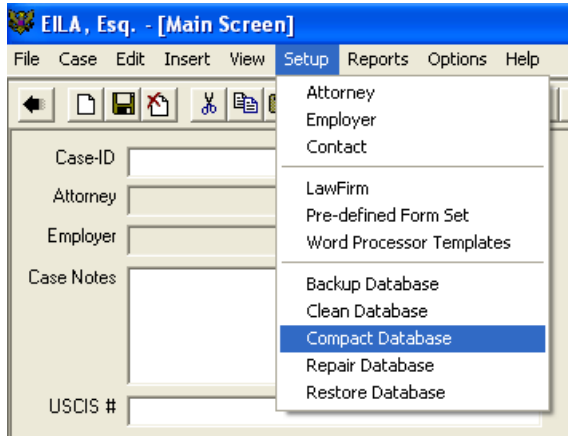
EILA, Esq. - [Main Screen]

File Case Edit Insert View Setup Reports Options Help

Case-ID

Attorney

Employer

Case Notes

USCIS #

Attorney
Employer
Contact

LawFirm
Pre-defined Form Set
Word Processor Templates

Backup Database
Clean Database
Compact Database
Repair Database
Restore Database